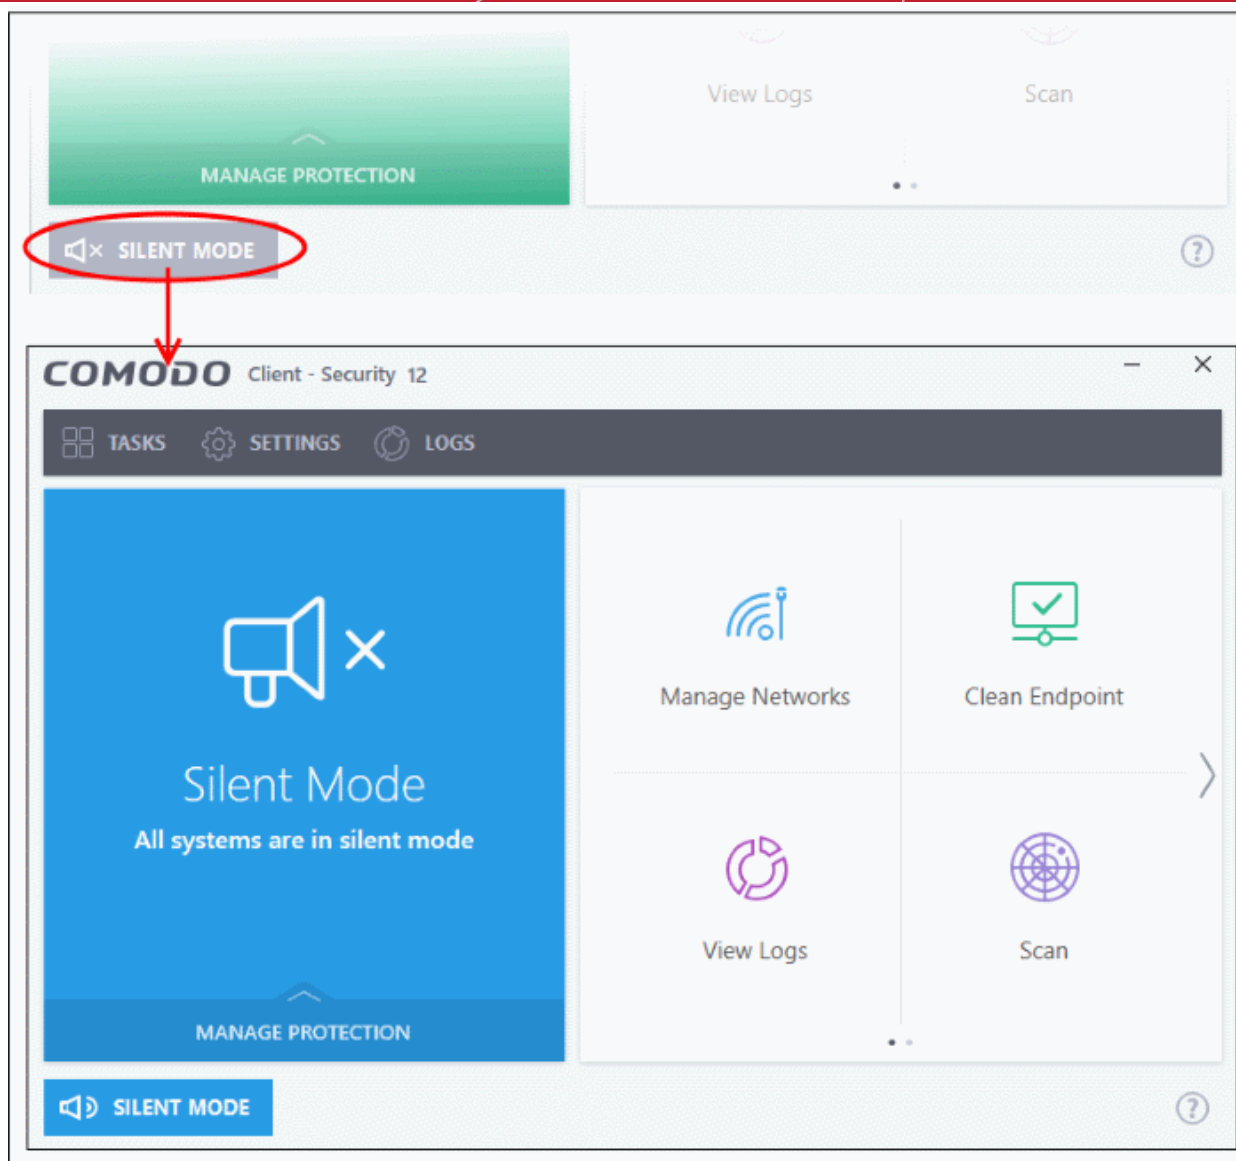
View Logs

Scan

MANAGE PROTECTION

SILENT MODE

?

COMODO Client - Security 12

TASKS SETTINGS LOGS

Silent Mode

All systems are in silent mode

MANAGE PROTECTION

Manage Networks

Clean Endpoint

View Logs

Scan

SILENT MODE

?